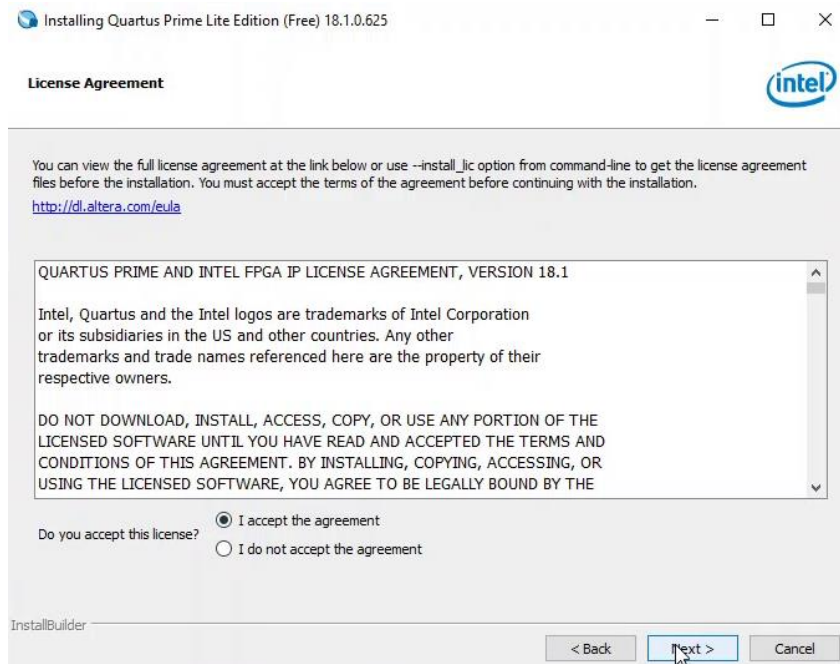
Installing Quartus Prime Lite Edition (Free) 18.1.0.625

License Agreement

intel

You can view the full license agreement at the link below or use --install_lic option from command-line to get the license agreement files before the installation. You must accept the terms of the agreement before continuing with the installation.

http://dl.altera.com/eula

QUARTUS PRIME AND INTEL FPGA IP LICENSE AGREEMENT, VERSION 18.1

Intel, Quartus and the Intel logos are trademarks of Intel Corporation or its subsidiaries in the US and other countries. Any other trademarks and trade names referenced here are the property of their respective owners.

DO NOT DOWNLOAD, INSTALL, ACCESS, COPY, OR USE ANY PORTION OF THE LICENSED SOFTWARE UNTIL YOU HAVE READ AND ACCEPTED THE TERMS AND CONDITIONS OF THIS AGREEMENT. BY INSTALLING, COPYING, ACCESSING, OR USING THE LICENSED SOFTWARE, YOU AGREE TO BE LEGALLY BOUND BY THE

Do you accept this license?
I accept the agreement
I do not accept the agreement

InstallBuilder

< Back
Next >
Cancel